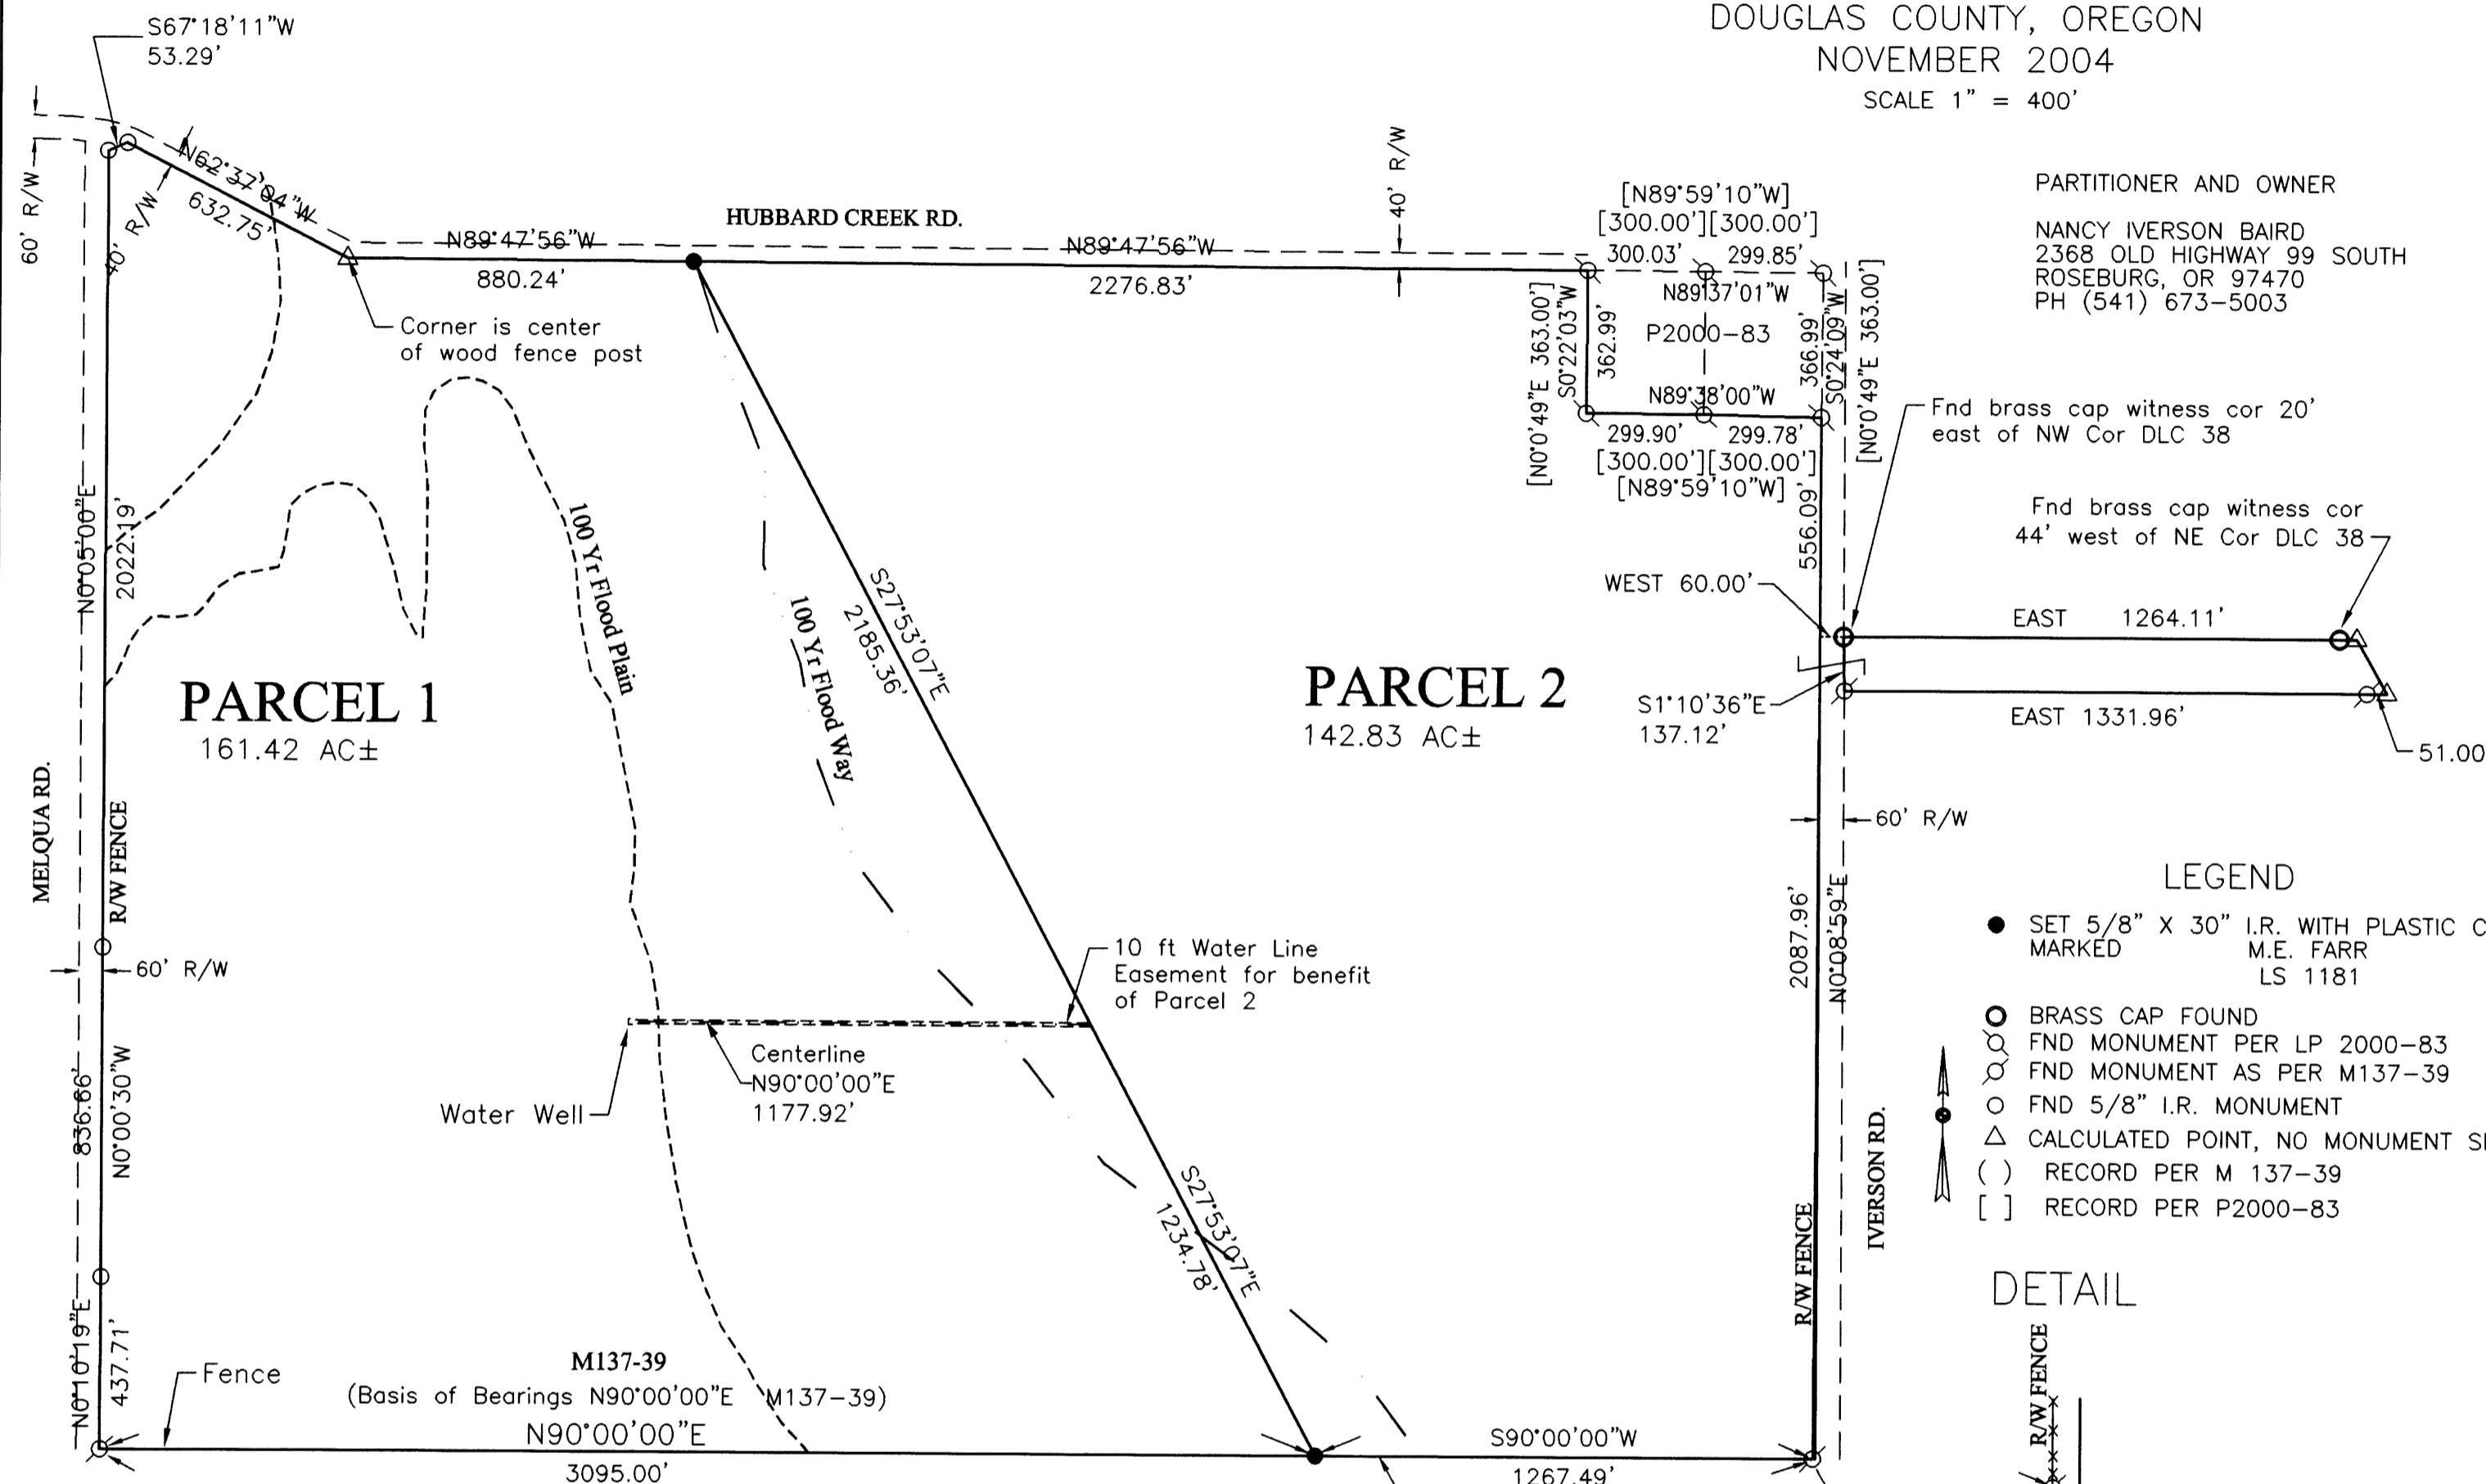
DOUGLAS COUNTY, OREGON
NOVEMBER 2004
SCALE 1" = 400'

S67°18'11"W
53.29'

60' R/W

40' R/W

N62°37'04"W
632.75'

HUBBARD CREEK RD.

N89°47'56"W
880.24'

N89°47'56"W
2276.83'

40' R/W

Corner is center of wood fence post

[N89°59'10"W]
[300.00'][300.00']
300.03' 299.85'
N89°37'01"W
P2000-83
362.99'
S0°22'03"W
[N0°0'49"E 363.00']
366.99'
S0°24'09"W
[N0°0'49"E 363.00']
N89°38'00"W
299.90' 299.78'
[300.00'][300.00']
[N89°59'10"W]

PARTITIONER AND OWNER

NANCY IVERSON BAIRD
2368 OLD HIGHWAY 99 SOUTH
ROSEBURG, OR 97470
PH (541) 673-5003

Fnd brass cap witness cor 20' east of NW Cor DLC 38

Fnd brass cap witness cor 44' west of NE Cor DLC 38

556.09'

WEST 60.00'

EAST 1264.11'

EAST 1331.96'

51.00

S1°10'36"E
137.12'

N0°05'00"E
2022.19'

100 Yr Flood Plain

100 Yr Flood Way

S27°53'07"E
2185.36'

PARCEL 1
161.42 AC±

PARCEL 2
142.83 AC±

MELQUA RD.

R/W FENCE

60' R/W

60' R/W

LEGEND
● SET 5/8" X 30" I.R. WITH PLASTIC C MARKED M.E. FARR LS 1181
BRASS CAP FOUND
FND MONUMENT PER LP 2000-83
FND MONUMENT AS PER M137-39
FND 5/8" I.R. MONUMENT
CALCULATED POINT, NO MONUMENT S
( ) RECORD PER M 137-39
[ ] RECORD PER P2000-83

10 ft Water Line Easement for benefit of Parcel 2

Centerline
N90°00'00"E
1177.92'

Water Well

836.66'
N0°00'30"W

2087.96'
N0°08'59"E

IVERSON RD.

R/W FENCE

S27°53'07"E
1234.78'

DETAIL

R/W FENCE

N0°10'19"E
437.71'

Fence

M137-39
(Basis of Bearings N90°00'00"E M137-39)
N90°00'00"E
3095.00'

S90°00'00"W
1267.49'